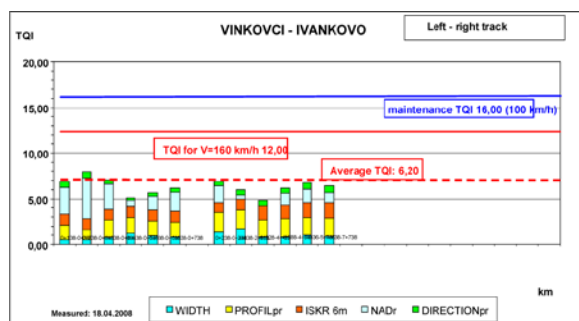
VINKOVCI - IVANKOVO

Left - right track

TQI

20,00
15,00
10,00
5,00
0,00

maintenance TQI 16,00 (100 km/h)

TQI for V=160 km/h 12,00

Average TQI: 6,20

km

Measured: 18.04.2008

WIDTH
PROFILpr
ISKR 6m
NADr
DIRECTIONpr